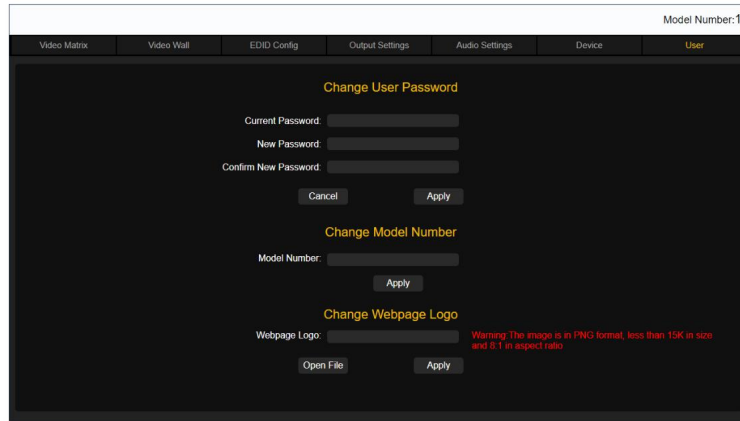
Model Number:1

Video Matrix | Video Wall | EDID Config | Output Settings | Audio Settings | Device | User

Change User Password

Current Password:

New Password:

Confirm New Password:

Cancel

Apply

Change Model Number

Model Number:

Apply

Change Webpage Logo

Webpage Logo:

Warning:The image is in PNG format, less than 15K in size and 8:1 in aspect ratio

Open File

Apply